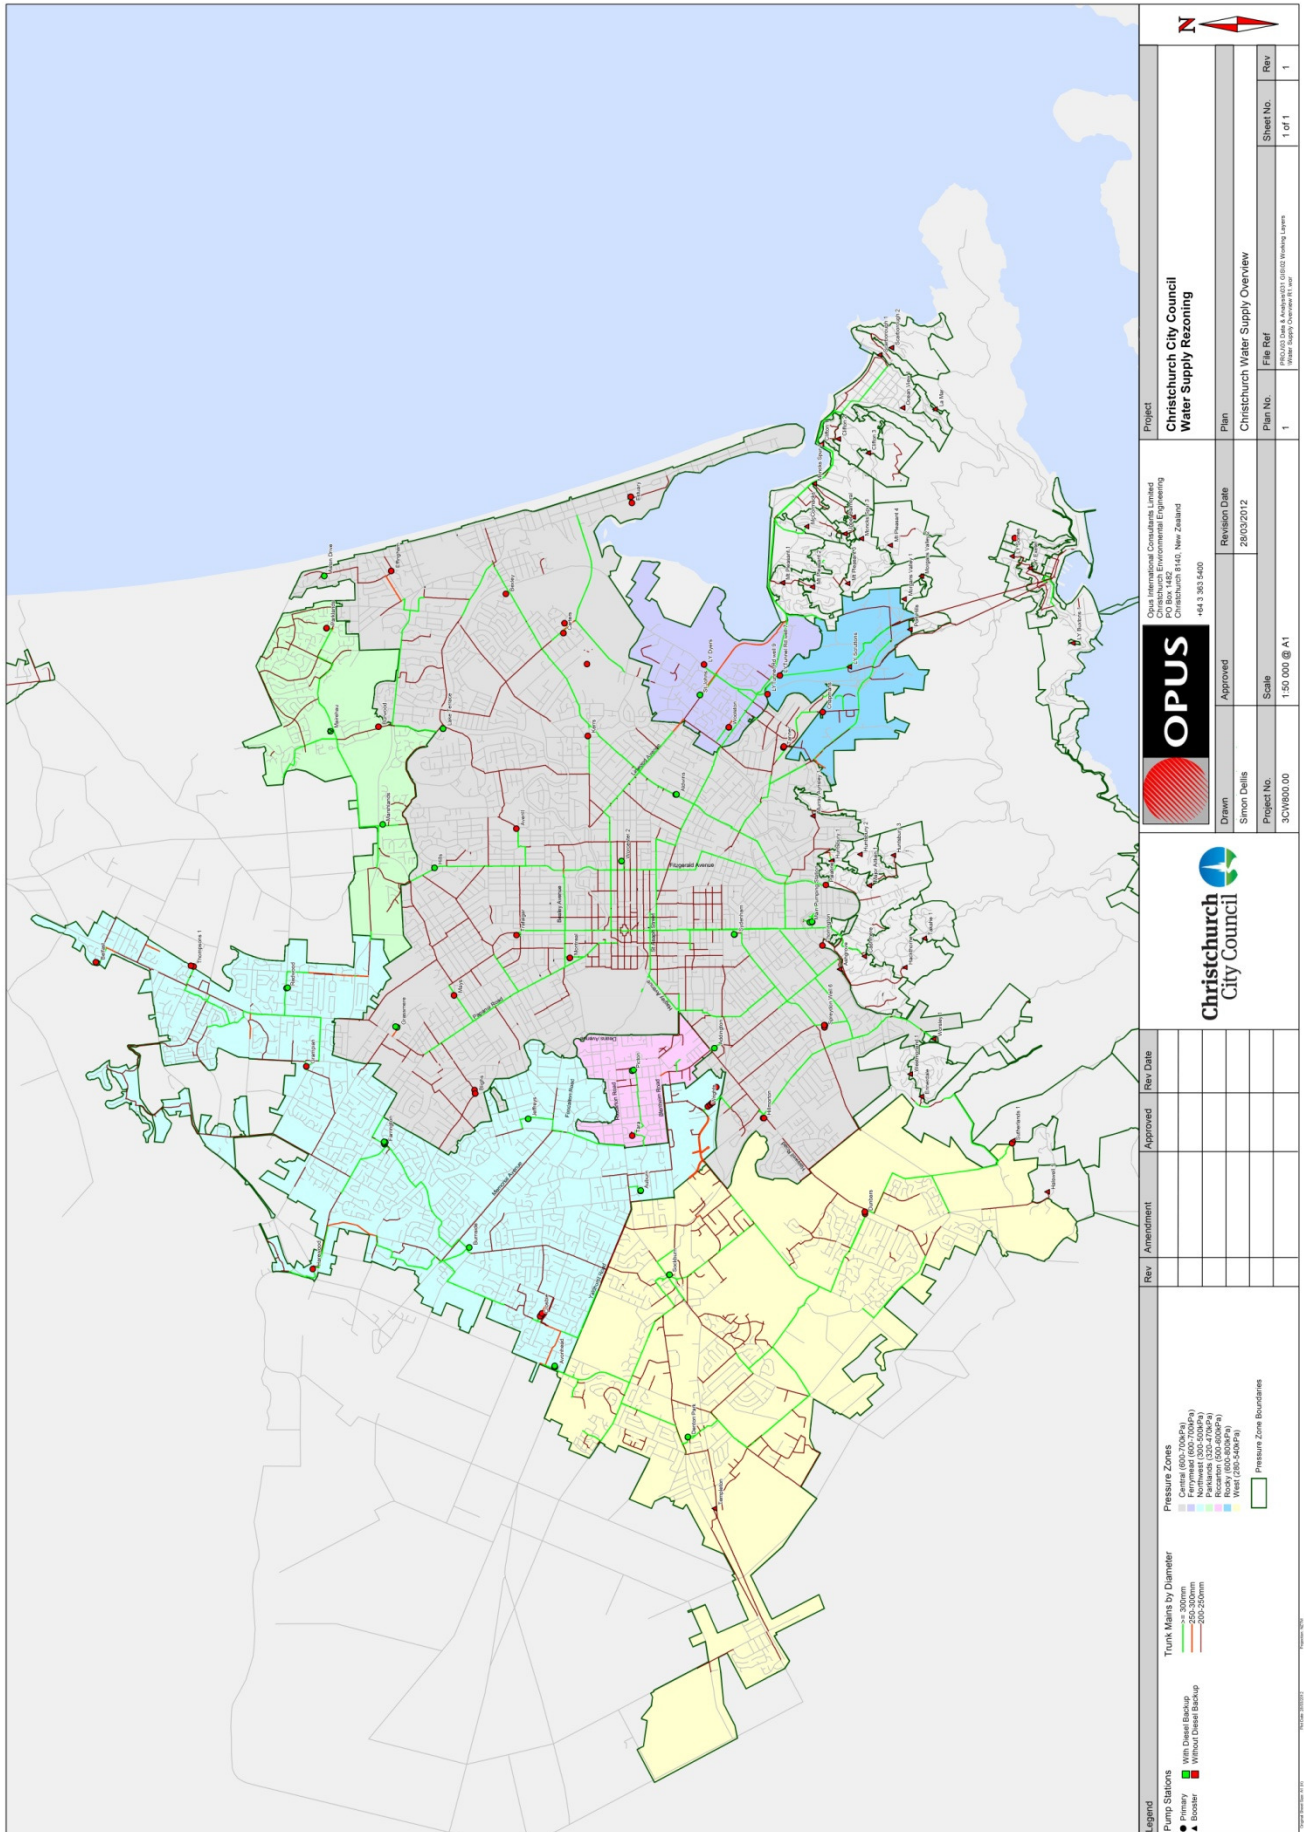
Project
Christchurch City Council
Water Supply Rezoning

Opus International Consultants Limited
Christchurch Environmental Engineering
PO Box 1482
Christchurch 8140, New Zealand

+64 3 363 5400

OPUS

Christchurch City Council

Plan
Christchurch Water Supply Overview

| Drawn | Approved | Revision Date |
|---|---|---|
| Simon Dellis | | 28/03/2012 |

| Project No. | Scale | Plan No. | File Ref | Sheet No. | Rev |
|---|---|---|---|---|---|
| 3CW800.00 | 1:50 000 @ A1 | 1 | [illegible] | 1 of 1 | 1 |

| Rev | Amendment | Approved | Rev Date |
|---|---|---|---|
| | | | |

Legend
Pump Stations
● Primary
▲ Booster
■ With Diesel Backup
■ Without Diesel Backup

Trunk Mains by Diameter
>= 300mm
250-300mm
200-250mm

Pressure Zones
Central (600-700kPa)
Ferrymead (600-700kPa)
Northwest (300-500kPa)
Parklands (320-470kPa)
Riccarton (600-800kPa)
Rocky (600-800kPa)
West (280-540kPa)

Pressure Zone Boundaries

Fitzgerald Avenue
Memorial Avenue
Blenheim Road
Riccarton Road